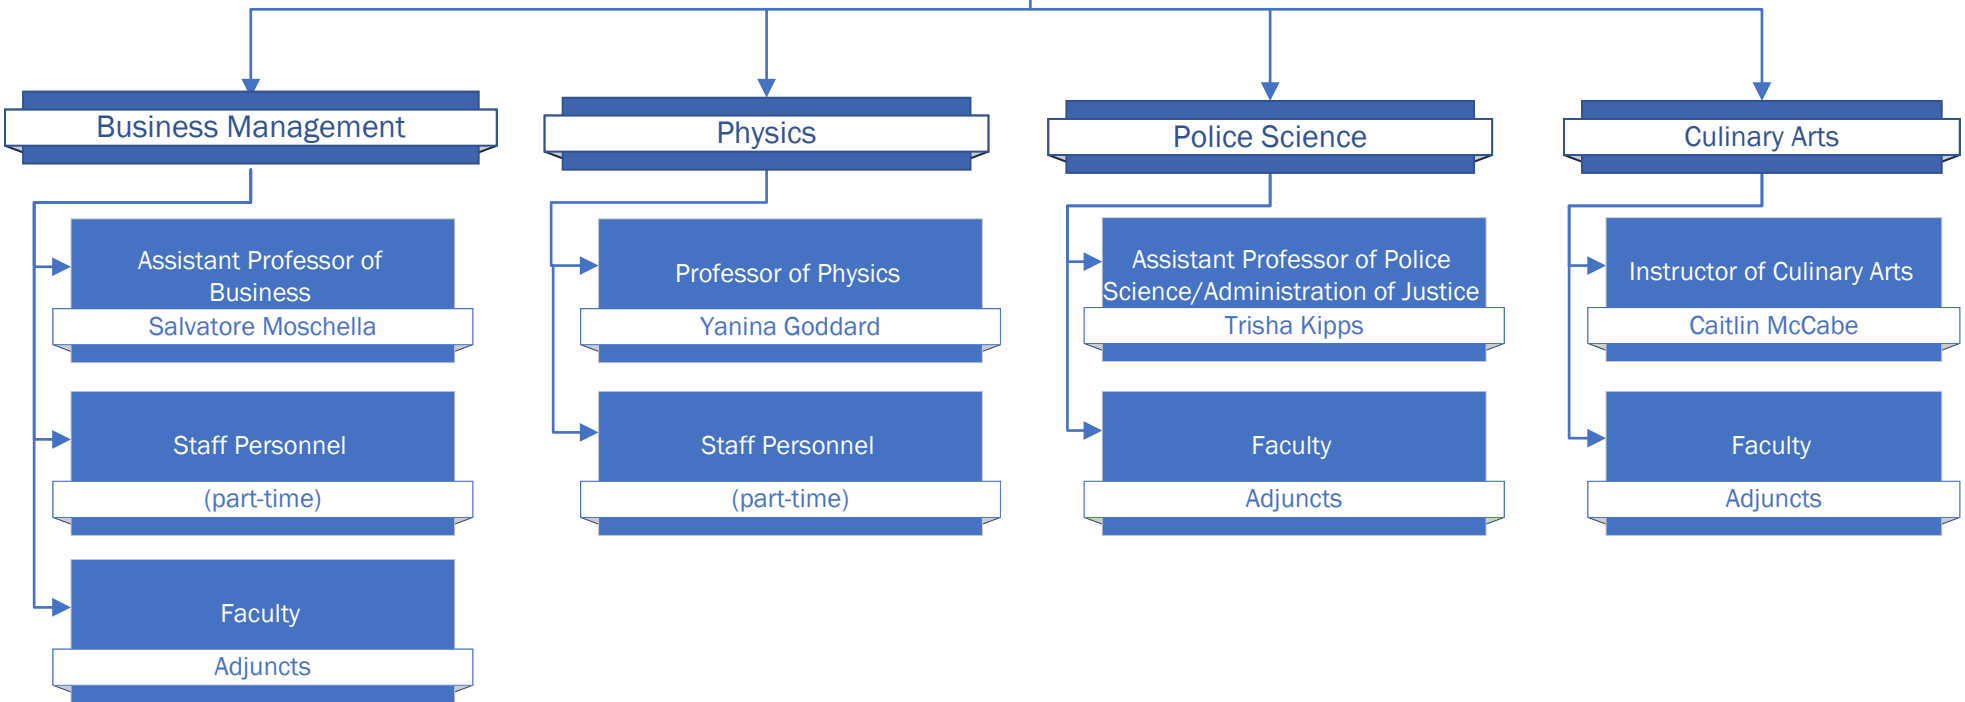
Business Management

Assistant Professor of Business
Salvatore Moschella

Staff Personnel
(part-time)

Faculty
Adjuncts

Physics

Professor of Physics
Yanina Goddard

Staff Personnel
(part-time)

Police Science

Assistant Professor of Police Science/Administration of Justice
Trisha Kipps

Faculty
Adjuncts

Culinary Arts

Instructor of Culinary Arts
Caitlin McCabe

Faculty
Adjuncts